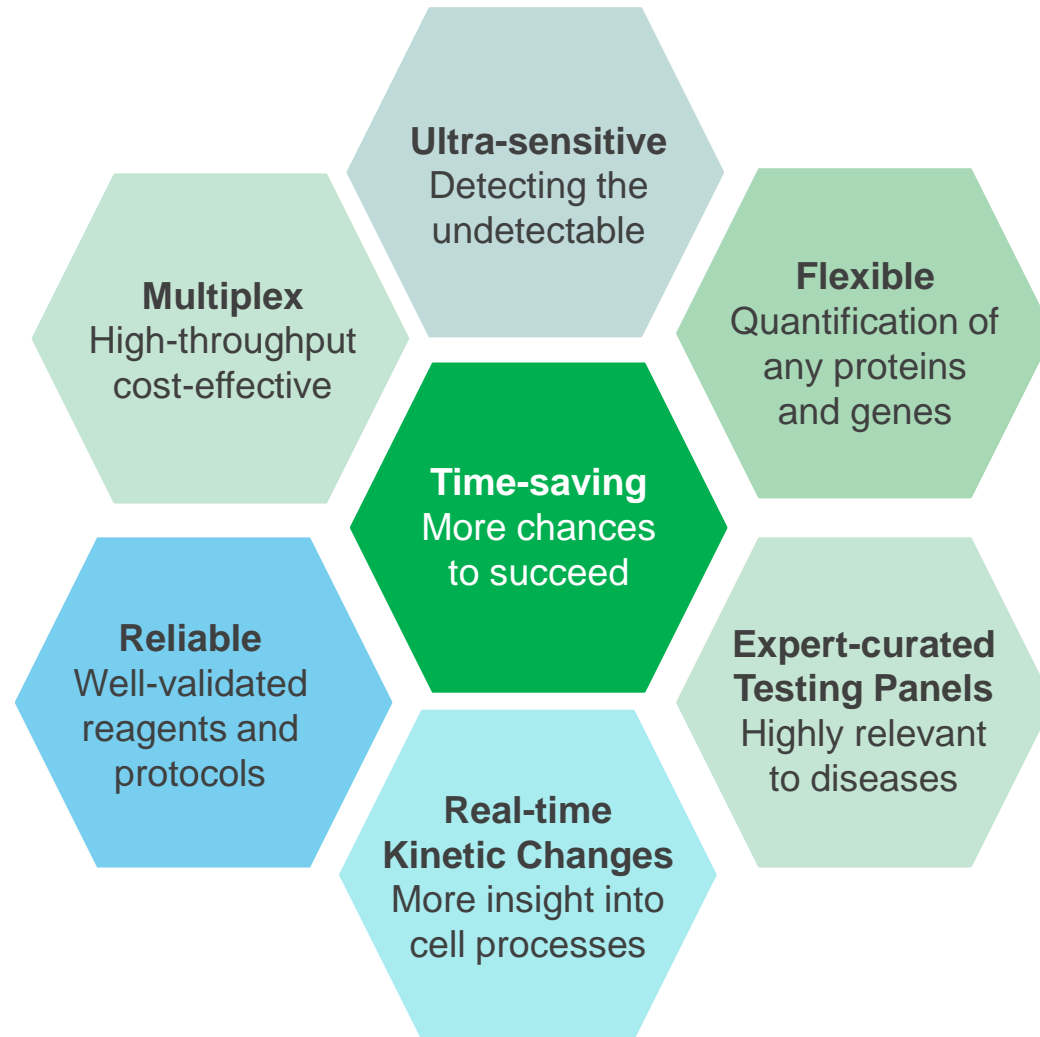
**Ultra-sensitive**
Detecting the undetectable

**Multiplex**
High-throughput cost-effective

**Flexible**
Quantification of any proteins and genes

**Time-saving**
More chances to succeed

**Reliable**
Well-validated reagents and protocols

**Expert-curated Testing Panels**
Highly relevant to diseases

**Real-time Kinetic Changes**
More insight into cell processes